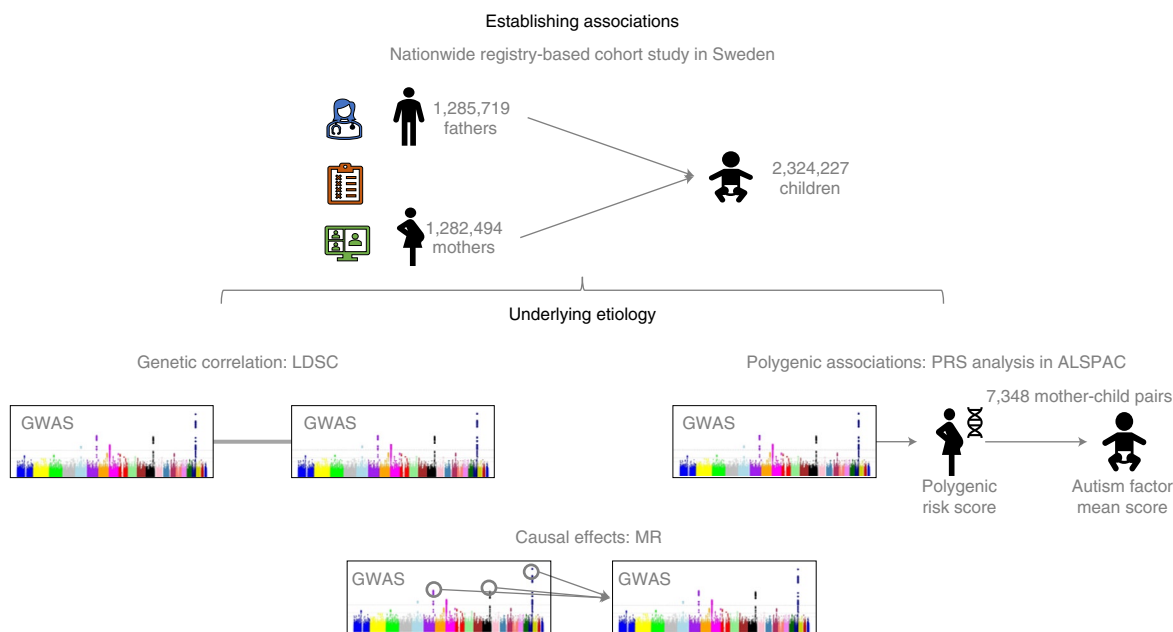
Establishing associations

Nationwide registry-based cohort study in Sweden

1,285,719 fathers

1,282,494 mothers

2,324,227 children

Underlying etiology

Genetic correlation: LDSC

GWAS

GWAS

Polygenic associations: PRS analysis in ALSPAC

7,348 mother-child pairs

GWAS

Polygenic risk score

Autism factor mean score

Causal effects: MR

GWAS

GWAS